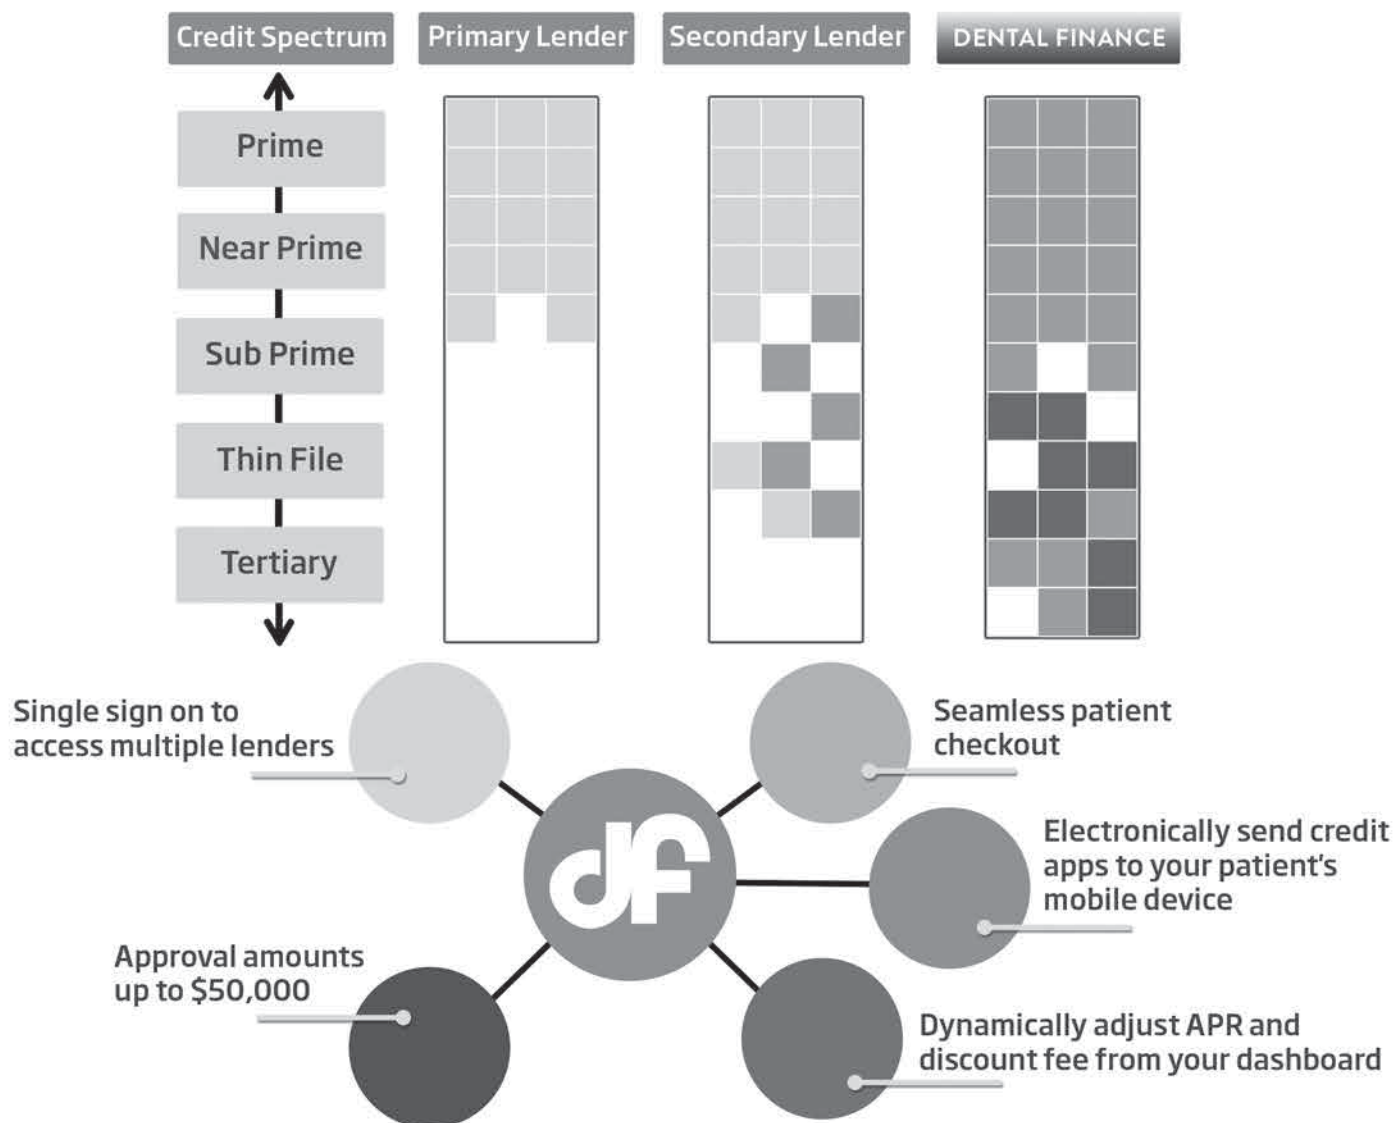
Credit Spectrum

Primary Lender

Secondary Lender

DENTAL FINANCE

Prime

Near Prime

Sub Prime

Thin File

Tertiary

Single sign on to access multiple lenders

Seamless patient checkout

df

Electronically send credit apps to your patient's mobile device

Approval amounts up to $50,000

Dynamically adjust APR and discount fee from your dashboard